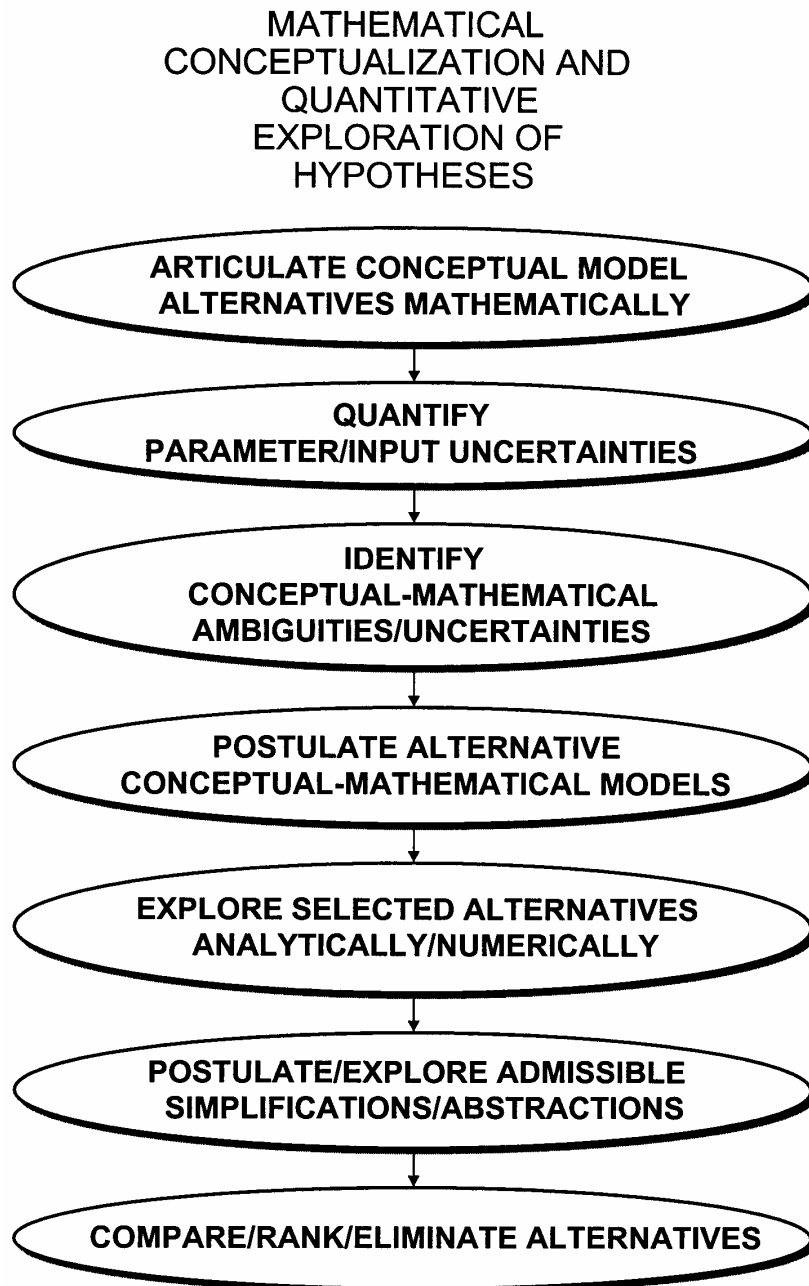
MATHEMATICAL CONCEPTUALIZATION AND QUANTITATIVE EXPLORATION OF HYPOTHESES

ARTICULATE CONCEPTUAL MODEL ALTERNATIVES MATHEMATICALLY

QUANTIFY PARAMETER/INPUT UNCERTAINTIES

IDENTIFY CONCEPTUAL-MATHEMATICAL AMBIGUITIES/UNCERTAINTIES

POSTULATE ALTERNATIVE CONCEPTUAL-MATHEMATICAL MODELS

EXPLORE SELECTED ALTERNATIVES ANALYTICALLY/NUMERICALLY

POSTULATE/EXPLORE ADMISSIBLE SIMPLIFICATIONS/ABSTRACTIONS

COMPARE/RANK/ELIMINATE ALTERNATIVES